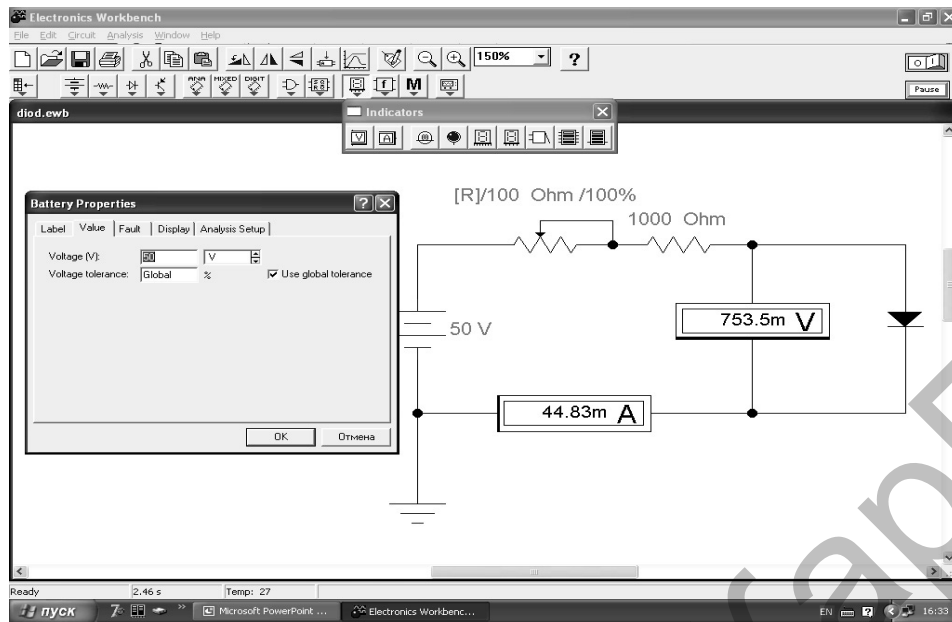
Electronics Workbench
File Edit Circuit Analysis Window Help
150%
?
Pause
diod.ewb
Indicators
Battery Properties
Label Value Fault Display Analysis Setup
Voltage (V): 50 V
Voltage tolerance: Global % Use global tolerance
OK Отмена
[R]/100 Ohm /100%
1000 Ohm
50 V
753.5m V
44.83m A
Ready 2.46 s Temp: 27
пуск Microsoft PowerPoint ... Electronics Workbenc...
EN 16:33